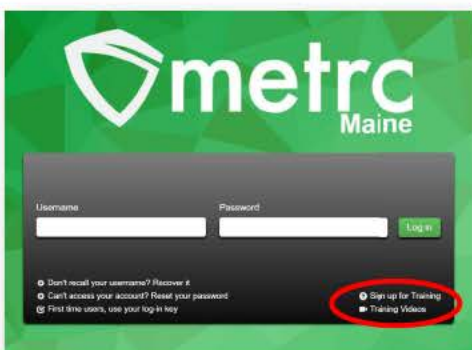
metrc
Maine

Username

Password

Log in

Don't recall your username? Recover it
Can't access your account? Reset your password
First time users, use your log-in key

Sign up for Training
Training Videos